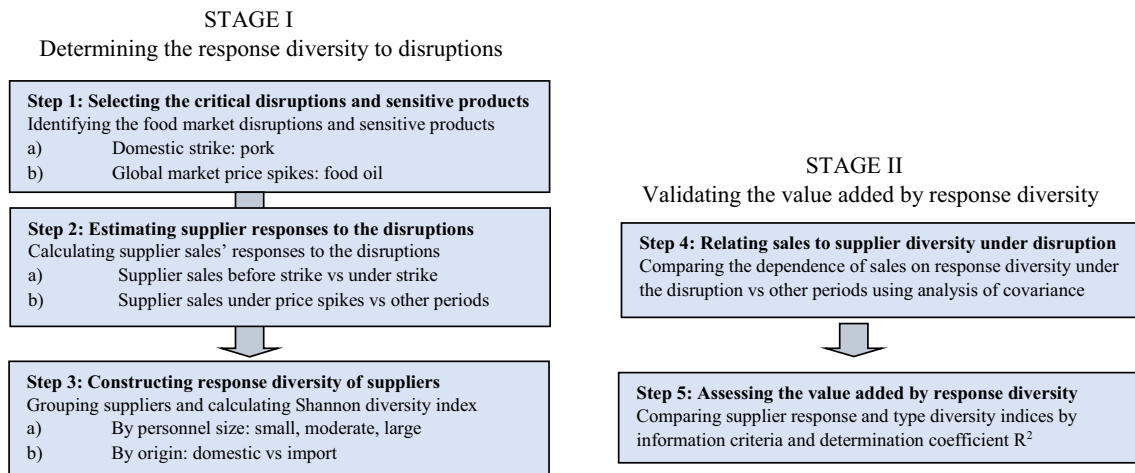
STAGE I
Determining the response diversity to disruptions

**Step 1: Selecting the critical disruptions and sensitive products**
Identifying the food market disruptions and sensitive products
a) Domestic strike: pork
b) Global market price spikes: food oil

**Step 2: Estimating supplier responses to the disruptions**
Calculating supplier sales' responses to the disruptions
a) Supplier sales before strike vs under strike
b) Supplier sales under price spikes vs other periods

**Step 3: Constructing response diversity of suppliers**
Grouping suppliers and calculating Shannon diversity index
a) By personnel size: small, moderate, large
b) By origin: domestic vs import

STAGE II
Validating the value added by response diversity

**Step 4: Relating sales to supplier diversity under disruption**
Comparing the dependence of sales on response diversity under the disruption vs other periods using analysis of covariance

**Step 5: Assessing the value added by response diversity**
Comparing supplier response and type diversity indices by information criteria and determination coefficient $R^2$